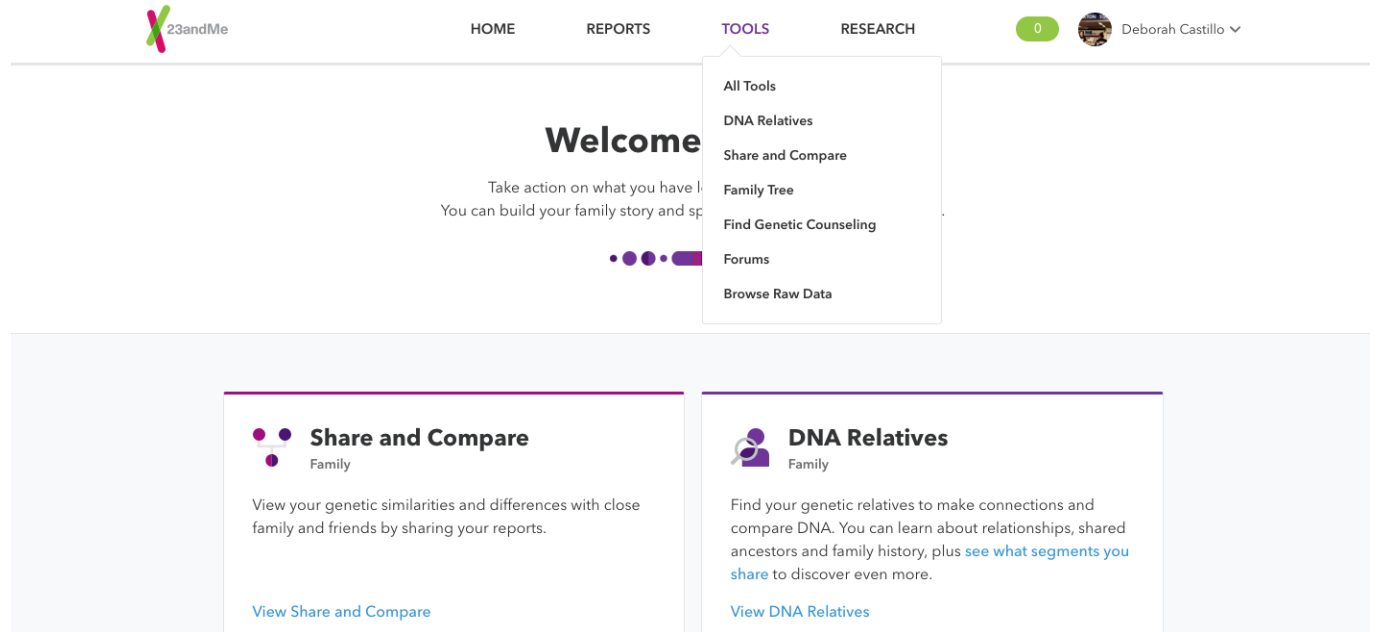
23andMe

HOME REPORTS TOOLS RESEARCH 0 Deborah Castillo

All Tools
DNA Relatives
Share and Compare
Family Tree
Find Genetic Counseling
Forums
Browse Raw Data

Welcome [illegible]

Take action on what you have l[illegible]
You can build your family story and sp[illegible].

Share and Compare
Family

View your genetic similarities and differences with close family and friends by sharing your reports.

View Share and Compare

DNA Relatives
Family

Find your genetic relatives to make connections and compare DNA. You can learn about relationships, shared ancestors and family history, plus see what segments you share to discover even more.

View DNA Relatives